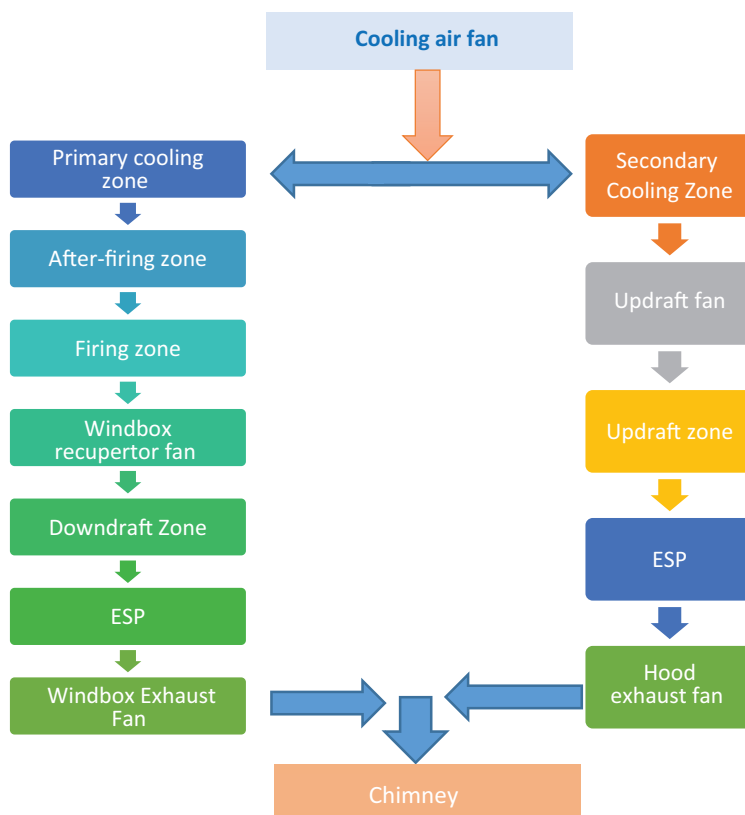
Cooling air fan

Primary cooling zone

After-firing zone

Firing zone

Windbox recupertor fan

Downdraft Zone

ESP

Windbox Exhaust Fan

Secondary Cooling Zone

Updraft fan

Updraft zone

ESP

Hood exhaust fan

Chimney